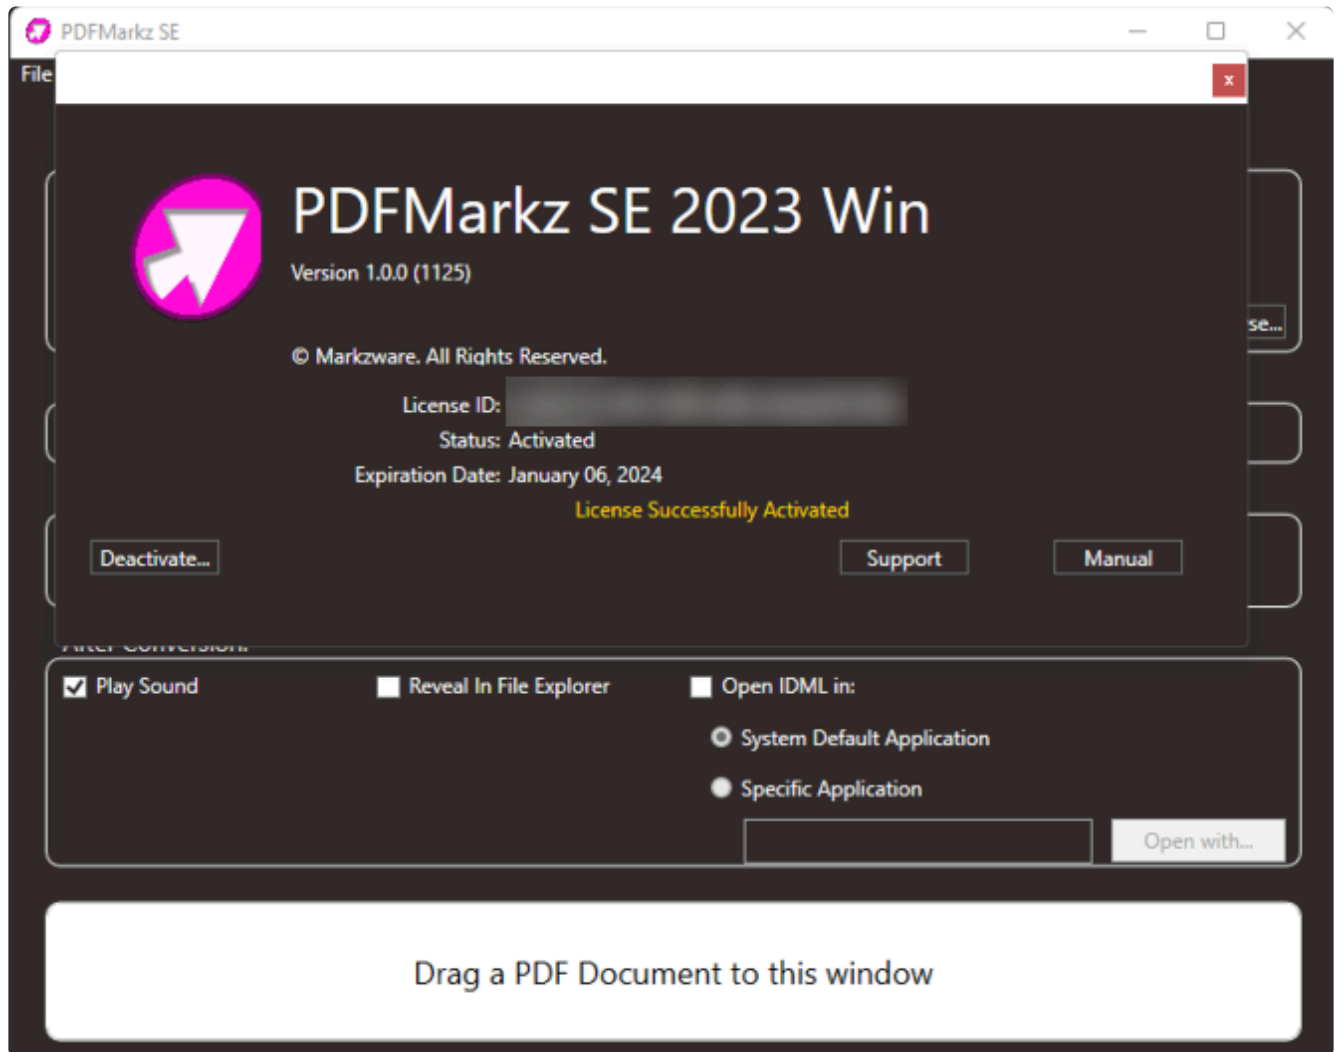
PDFMarkz SE

File

x

PDFMarkz SE 2023 Win

Version 1.0.0 (1125)

© Markzware. All Rights Reserved.

License ID: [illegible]

Status: Activated

Expiration Date: January 06, 2024

License Successfully Activated

se...

Deactivate...

Support

Manual

After Conversion:

Play Sound

Reveal In File Explorer

Open IDML in:

System Default Application

Specific Application

Open with...

Drag a PDF Document to this window